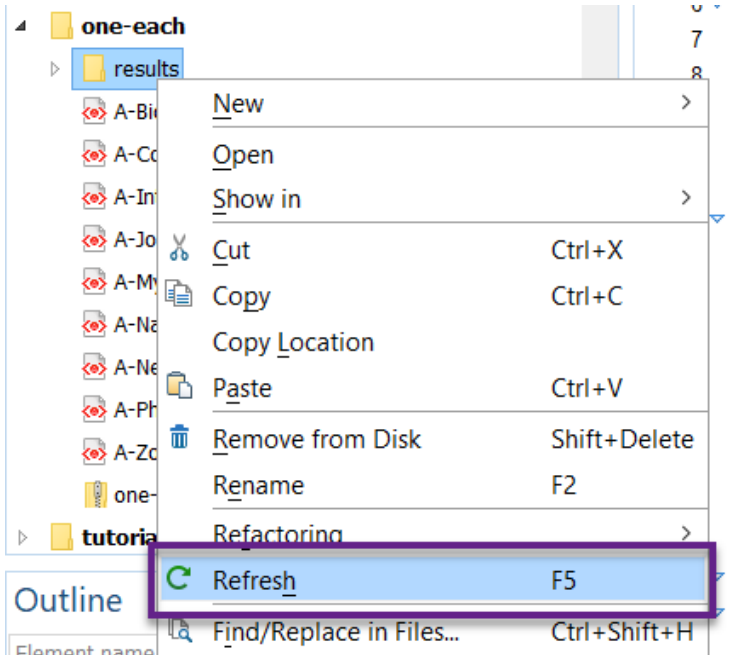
one-each
results
A-Bi
A-Co
A-In
A-Jo
A-My
A-Na
A-Ne
A-Ph
A-Zo
one-
tutoria
Outline
Element name

6
7
8

New
Open
Show in
Cut Ctrl+X
Copy Ctrl+C
Copy Location
Paste Ctrl+V
Remove from Disk Shift+Delete
Rename F2
Refactoring
Refresh F5
Find/Replace in Files... Ctrl+Shift+H